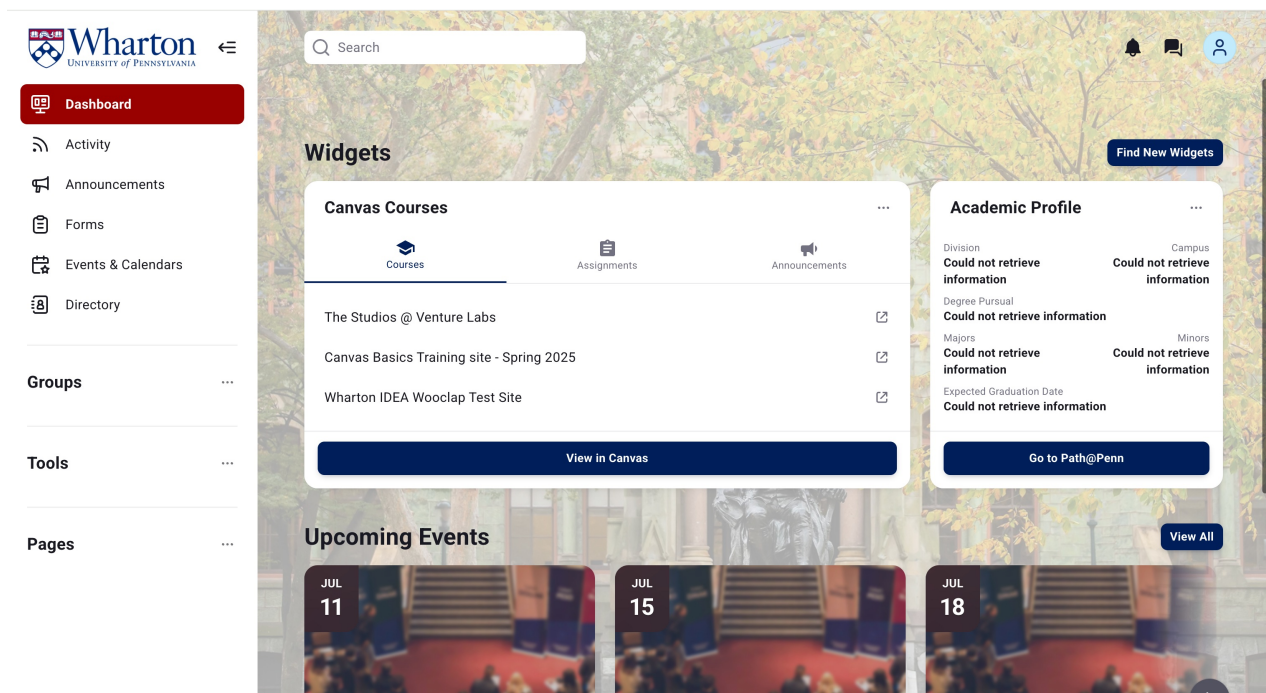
Wharton
UNIVERSITY of PENNSYLVANIA

Dashboard
Activity
Announcements
Forms
Events & Calendars
Directory

Groups ···

Tools ···

Pages ···

Search

Widgets

Find New Widgets

Canvas Courses ···

Courses
Assignments
Announcements

The Studios @ Venture Labs
Canvas Basics Training site - Spring 2025
Wharton IDEA Wooclap Test Site

View in Canvas

Academic Profile ···

Division
Could not retrieve information

Campus
Could not retrieve information

Degree Pursual
Could not retrieve information

Majors
Could not retrieve information

Minors
Could not retrieve information

Expected Graduation Date
Could not retrieve information

Go to Path@Penn

Upcoming Events

View All

JUL
11

JUL
15

JUL
18